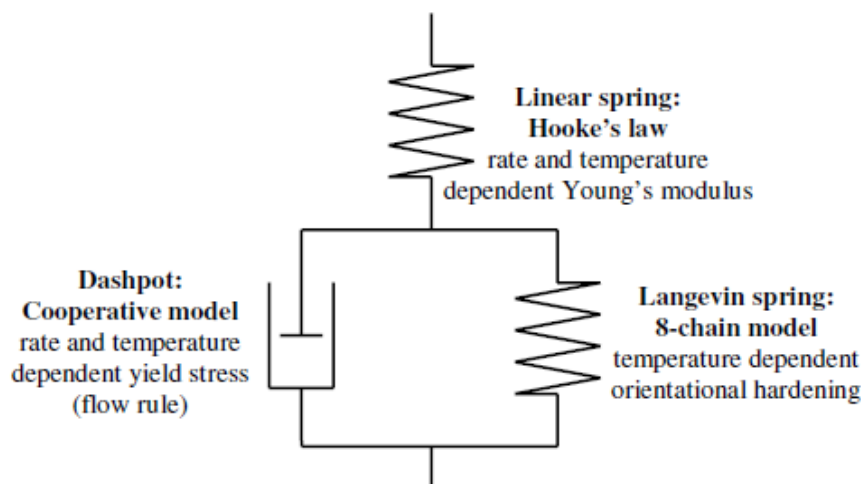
Linear spring:
Hooke's law
rate and temperature dependent Young's modulus

Dashpot:
Cooperative model
rate and temperature dependent yield stress (flow rule)

Langevin spring:
8-chain model
temperature dependent orientational hardening